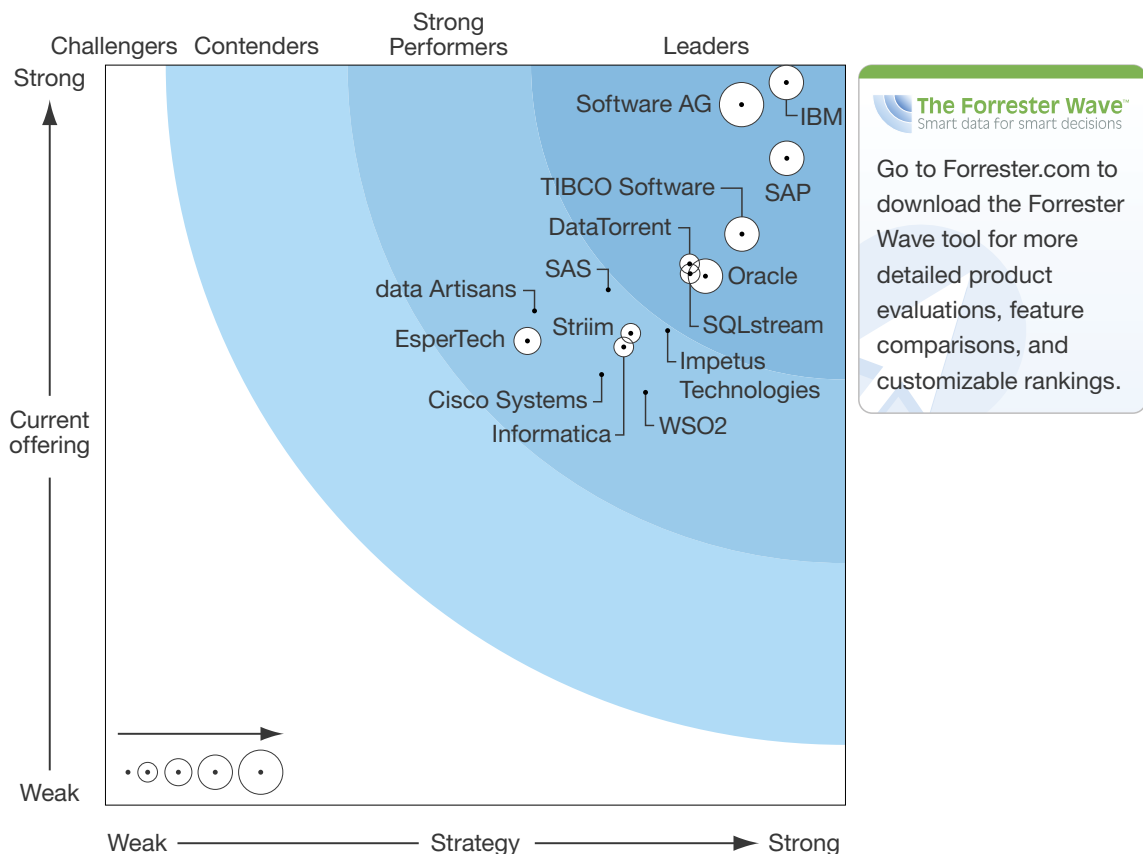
Challengers Contenders Strong Performers Leaders

Strong

Current offering

Weak

Software AG
IBM
SAP
TIBCO Software
DataTorrent
Oracle
SAS
data Artisans
SQLstream
EsperTech
Striim
Impetus Technologies
Cisco Systems
WSO2
Informatica

Weak Strategy Strong

The Forrester Wave™
Smart data for smart decisions

Go to Forrester.com to download the Forrester Wave tool for more detailed product evaluations, feature comparisons, and customizable rankings.